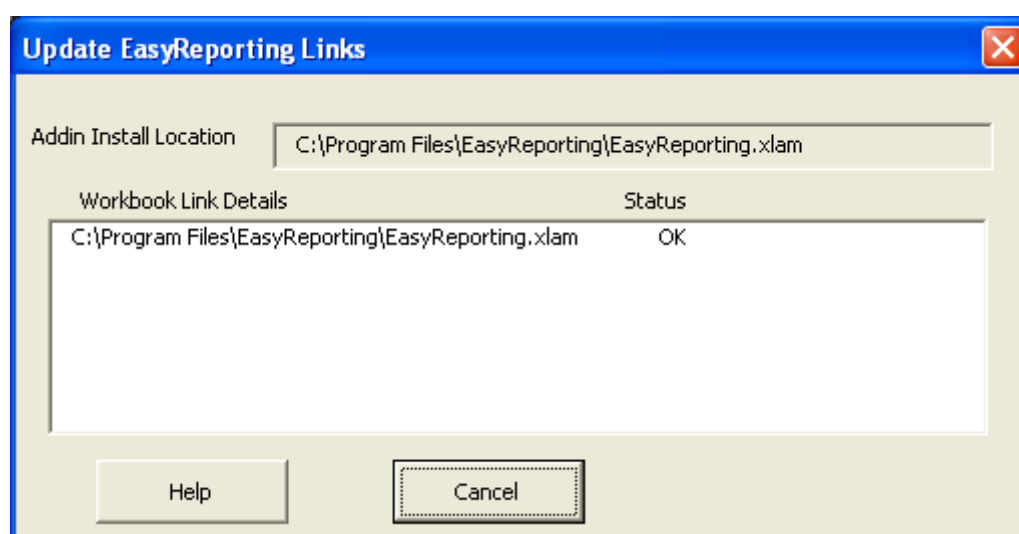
Update EasyReporting Links

Addin Install Location

C:\Program Files\EasyReporting\EasyReporting.xlam

Workbook Link Details

Status

C:\Program Files\EasyReporting\EasyReporting.xlam

OK

Help

Cancel